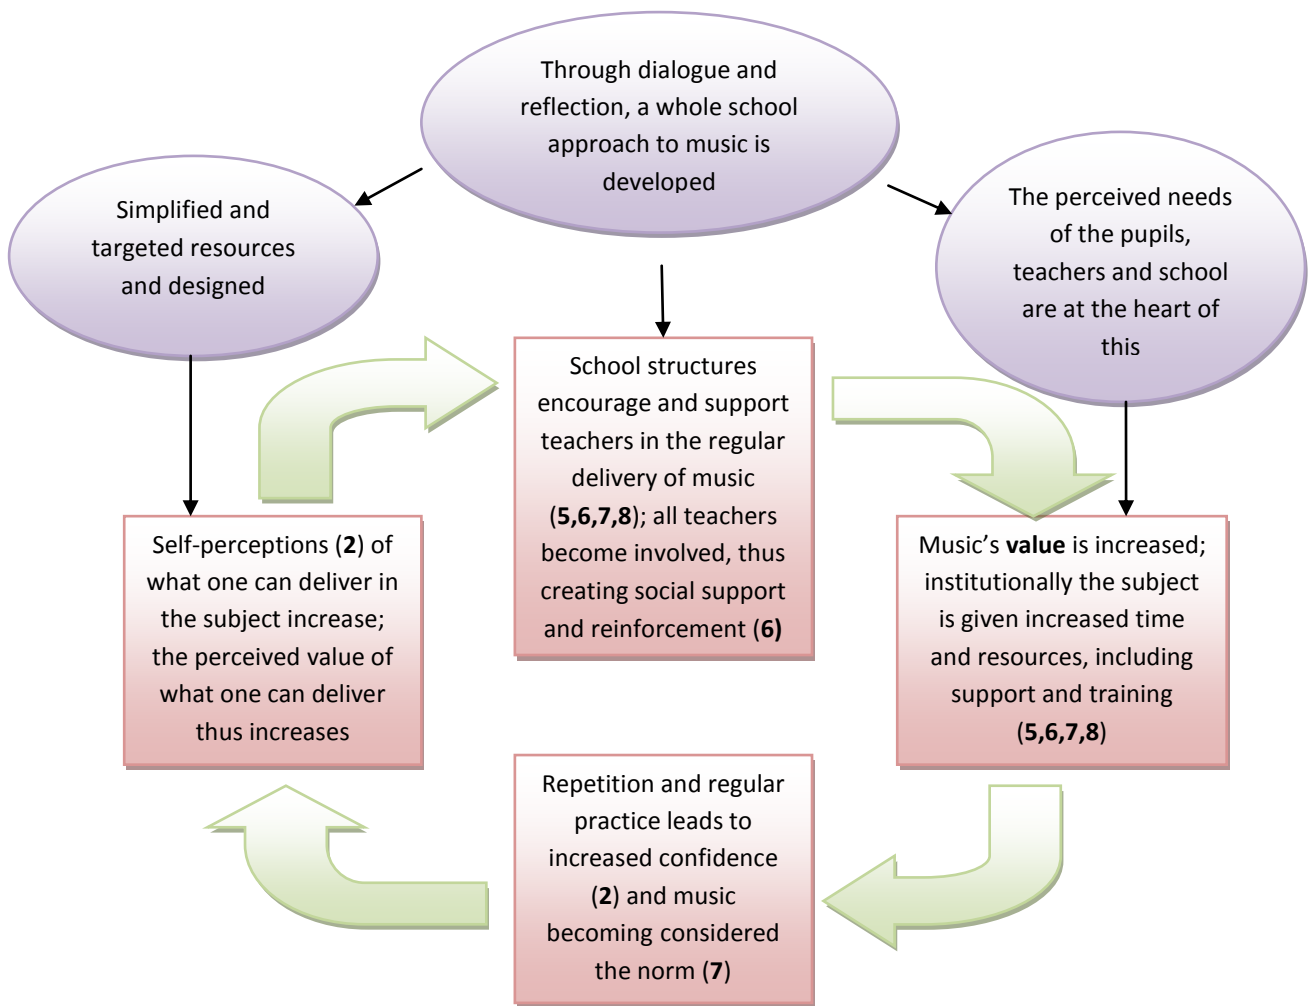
Through dialogue and reflection, a whole school approach to music is developed

Simplified and targeted resources and designed

The perceived needs of the pupils, teachers and school are at the heart of this

School structures encourage and support teachers in the regular delivery of music (**5,6,7,8**); all teachers become involved, thus creating social support and reinforcement (**6**)

Self-perceptions (**2**) of what one can deliver in the subject increase; the perceived value of what one can deliver thus increases

Music's **value** is increased; institutionally the subject is given increased time and resources, including support and training (**5,6,7,8**)

Repetition and regular practice leads to increased confidence (**2**) and music becoming considered the norm (**7**)